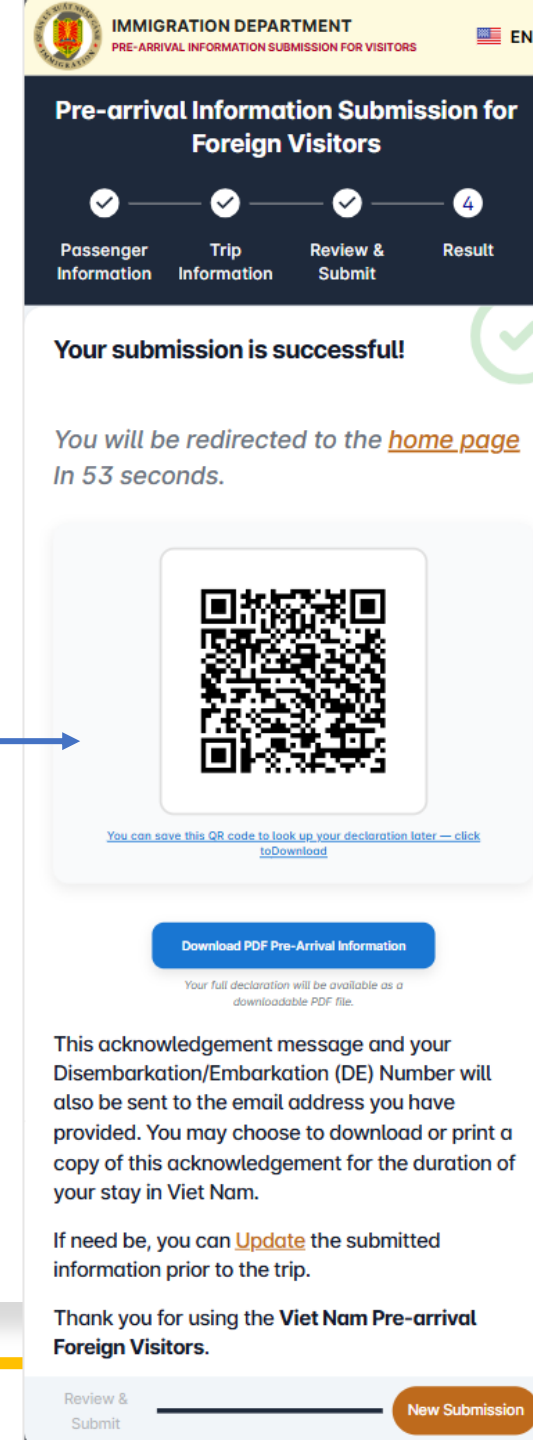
IMMIGRATION DEPARTMENT
PRE-ARRIVAL INFORMATION SUBMISSION FOR VISITORS

EN

Pre-arrival Information Submission for Foreign Visitors

4

Passenger Information
Trip Information
Review & Submit
Result

Your submission is successful!

You will be redirected to the home page In 53 seconds.

You can save this QR code to look up your declaration later — click toDownload

Download PDF Pre-Arrival Information

Your full declaration will be available as a downloadable PDF file.

This acknowledgement message and your Disembarkation/Embarkation (DE) Number will also be sent to the email address you have provided. You may choose to download or print a copy of this acknowledgement for the duration of your stay in Viet Nam.

If need be, you can Update the submitted information prior to the trip.

Thank you for using the **Viet Nam Pre-arrival Foreign Visitors**.

Review & Submit

New Submission